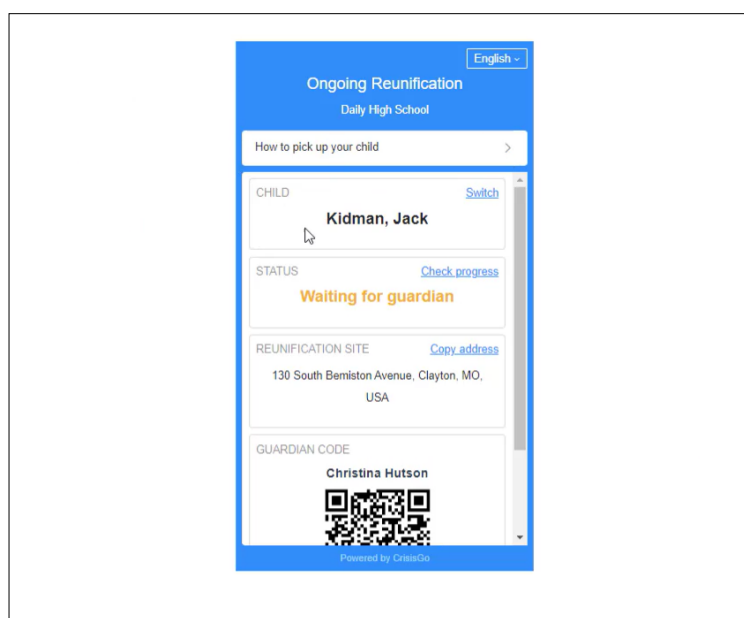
English

Ongoing Reunification

Daily High School

How to pick up your child

CHILD
Switch

Kidman, Jack

STATUS
Check progress

Waiting for guardian

REUNIFICATION SITE
Copy address

130 South Bemiston Avenue, Clayton, MO, USA

GUARDIAN CODE

Christina Hutson

Powered by CrisisGo